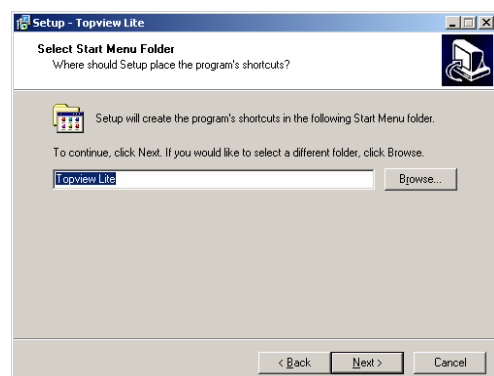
Setup - Topview Lite

Select Start Menu Folder
Where should Setup place the program's shortcuts?

Setup will create the program's shortcuts in the following Start Menu folder.

To continue, click Next. If you would like to select a different folder, click Browse.

Topview Lite

Browse...

< Back

Next >

Cancel